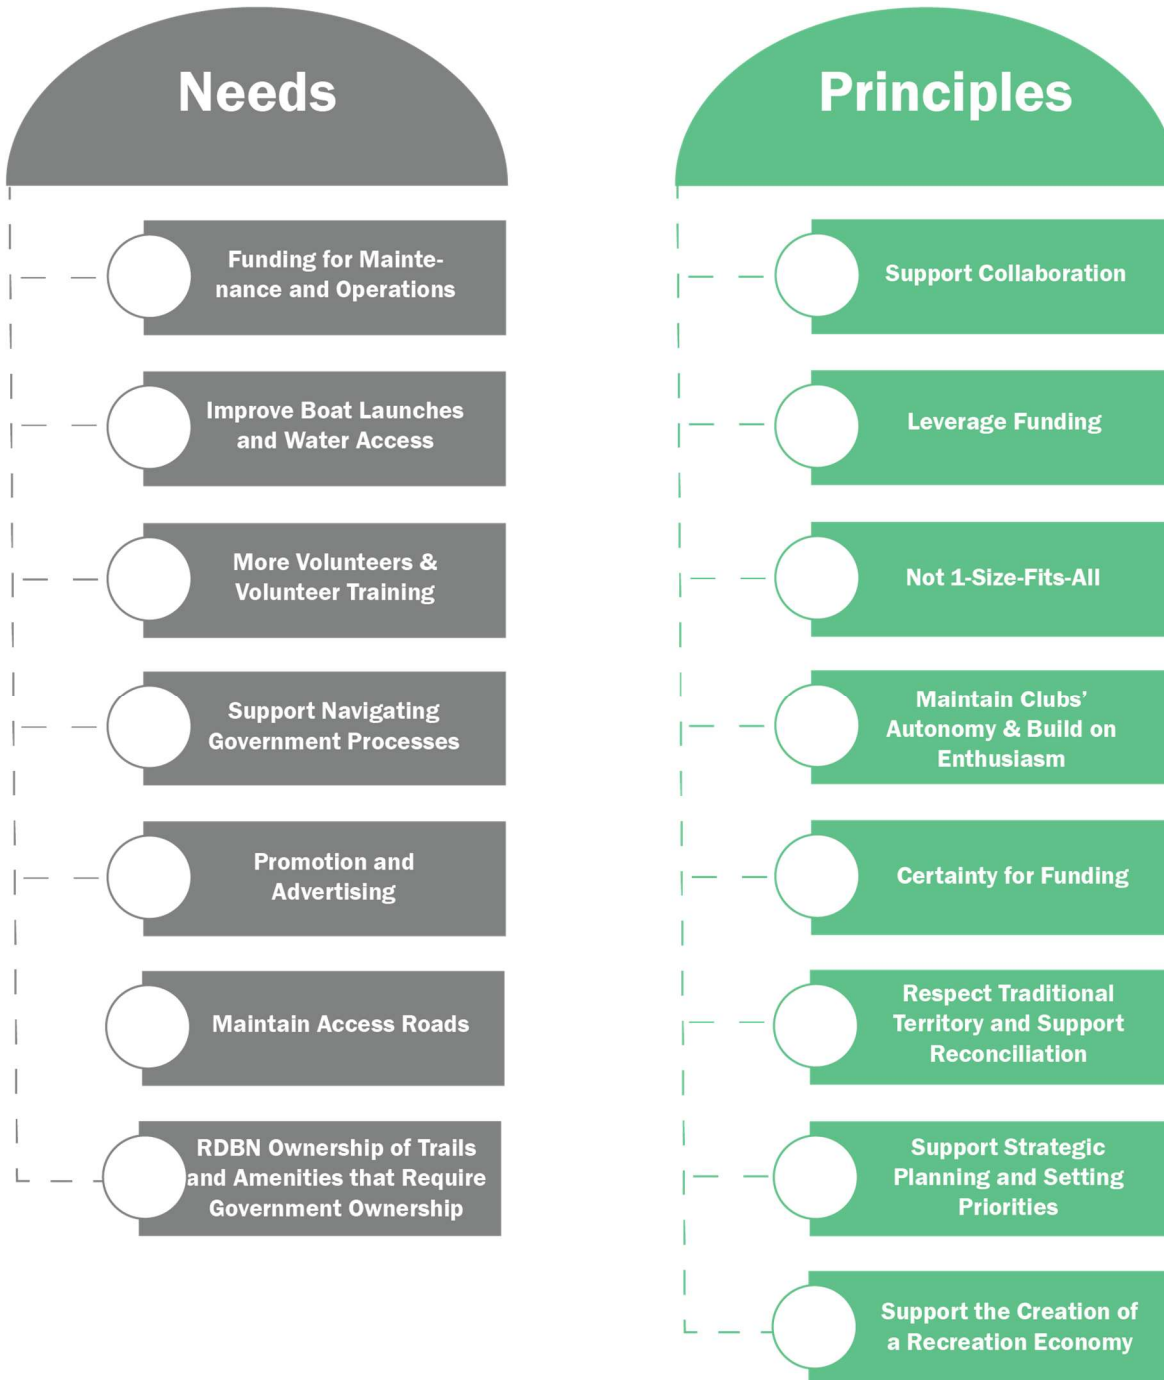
Needs

Funding for Maintenance and Operations

Improve Boat Launches and Water Access

More Volunteers & Volunteer Training

Support Navigating Government Processes

Promotion and Advertising

Maintain Access Roads

RDBN Ownership of Trails and Amenities that Require Government Ownership

Principles

Support Collaboration

Leverage Funding

Not 1-Size-Fits-All

Maintain Clubs' Autonomy & Build on Enthusiasm

Certainty for Funding

Respect Traditional Territory and Support Reconciliation

Support Strategic Planning and Setting Priorities

Support the Creation of a Recreation Economy